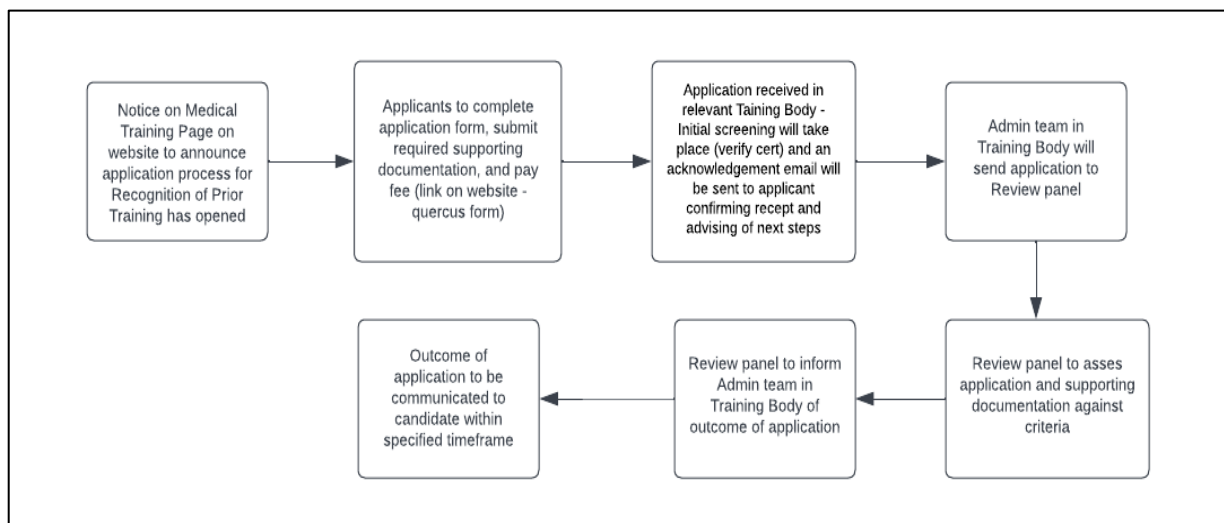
Notice on Medical Training Page on website to announce application process for Recognition of Prior Training has opened

Applicants to complete application form, submit required supporting documentation, and pay fee (link on website - quercus form)

Application received in relevant Taining Body - Initial screening will take place (verify cert) and an acknowledgement email will be sent to applicant confirming recept and advising of next steps

Admin team in Training Body will send application to Review panel

Review panel to asses application and supporting documentation against criteria

Review panel to inform Admin team in Training Body of outcome of application

Outcome of application to be communicated to candidate within specified timeframe